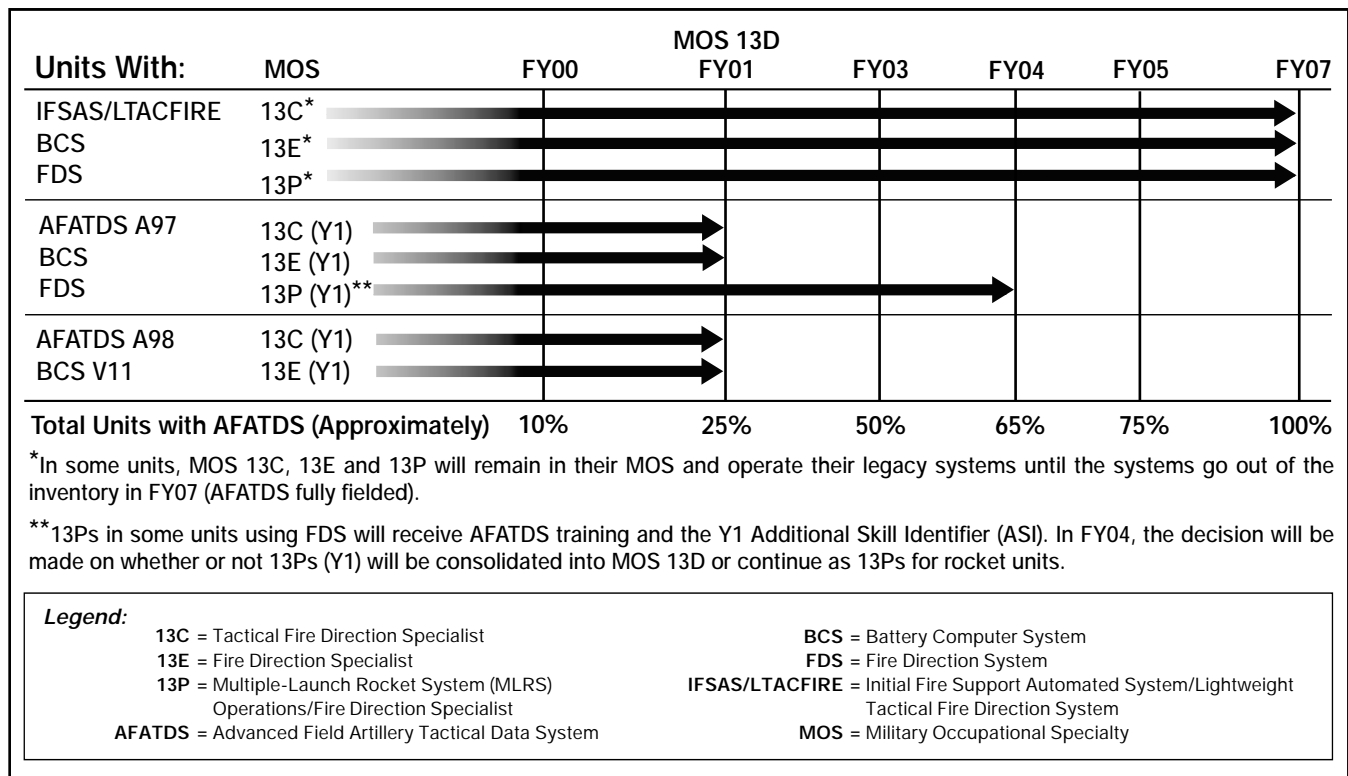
MOS 13D

| Units With: | MOS | FY00 | FY01 | FY03 | FY04 | FY05 | FY07 |
|---|---|---|---|---|---|---|---|
| IFSAS/LTACFIRE | 13C* | | | | | | |
| BCS | 13E* | | | | | | |
| FDS | 13P* | | | | | | |
| AFATDS A97 | 13C (Y1) | | | | | | |
| BCS | 13E (Y1) | | | | | | |
| FDS | 13P (Y1)** | | | | | | |
| AFATDS A98 | 13C (Y1) | | | | | | |
| BCS V11 | 13E (Y1) | | | | | | |
| Total Units with AFATDS (Approximately) | | 10% | 25% | 50% | 65% | 75% | 100% |

*In some units, MOS 13C, 13E and 13P will remain in their MOS and operate their legacy systems until the systems go out of the inventory in FY07 (AFATDS fully fielded).

**13Ps in some units using FDS will receive AFATDS training and the Y1 Additional Skill Identifier (ASI). In FY04, the decision will be made on whether or not 13Ps (Y1) will be consolidated into MOS 13D or continue as 13Ps for rocket units.

Legend:
13C = Tactical Fire Direction Specialist
13E = Fire Direction Specialist
13P = Multiple-Launch Rocket System (MLRS) Operations/Fire Direction Specialist
AFATDS = Advanced Field Artillery Tactical Data System
BCS = Battery Computer System
FDS = Fire Direction System
IFSAS/LTACFIRE = Initial Fire Support Automated System/Lightweight Tactical Fire Direction System
MOS = Military Occupational Specialty